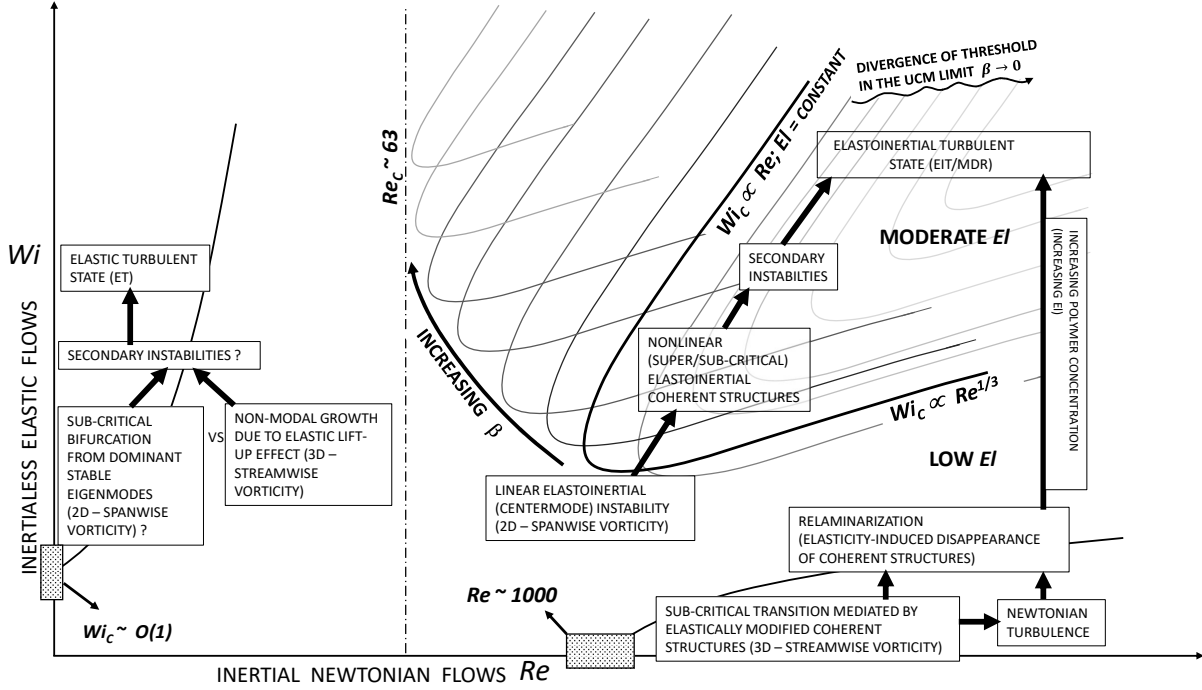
DIVERGENCE OF THRESHOLD IN THE UCM LIMIT $\beta \to 0$

$Wi_C \propto Re;\ El = CONSTANT$

$Re_C \sim 63$

ELASTOINERTIAL TURBULENT STATE (EIT/MDR)

$Wi$

ELASTIC TURBULENT STATE (ET)

SECONDARY INSTABILTIES

MODERATE $El$

INCREASING POLYMER CONCENTRATION (INCREASING El)

INERTIALESS ELASTIC FLOWS

SECONDARY INSTABILITIES ?

INCREASING $\beta$

NONLINEAR (SUPER/SUB-CRITICAL) ELASTOINERTIAL COHERENT STRUCTURES

$Wi_C \propto Re^{1/3}$

SUB-CRITICAL BIFURCATION FROM DOMINANT STABLE EIGENMODES (2D – SPANWISE VORTICITY) ?

VS

NON-MODAL GROWTH DUE TO ELASTIC LIFT-UP EFFECT (3D – STREAMWISE VORTICITY)

LOW $El$

LINEAR ELASTOINERTIAL (CENTERMODE) INSTABILITY (2D – SPANWISE VORTICITY)

RELAMINARIZATION (ELASTICITY-INDUCED DISAPPEARANCE OF COHERENT STRUCTURES)

$Re \sim 1000$

$Wi_C \sim O(1)$

SUB-CRITICAL TRANSITION MEDIATED BY ELASTICALLY MODIFIED COHERENT STRUCTURES (3D – STREAMWISE VORTICITY)

NEWTONIAN TURBULENCE

INERTIAL NEWTONIAN FLOWS $Re$